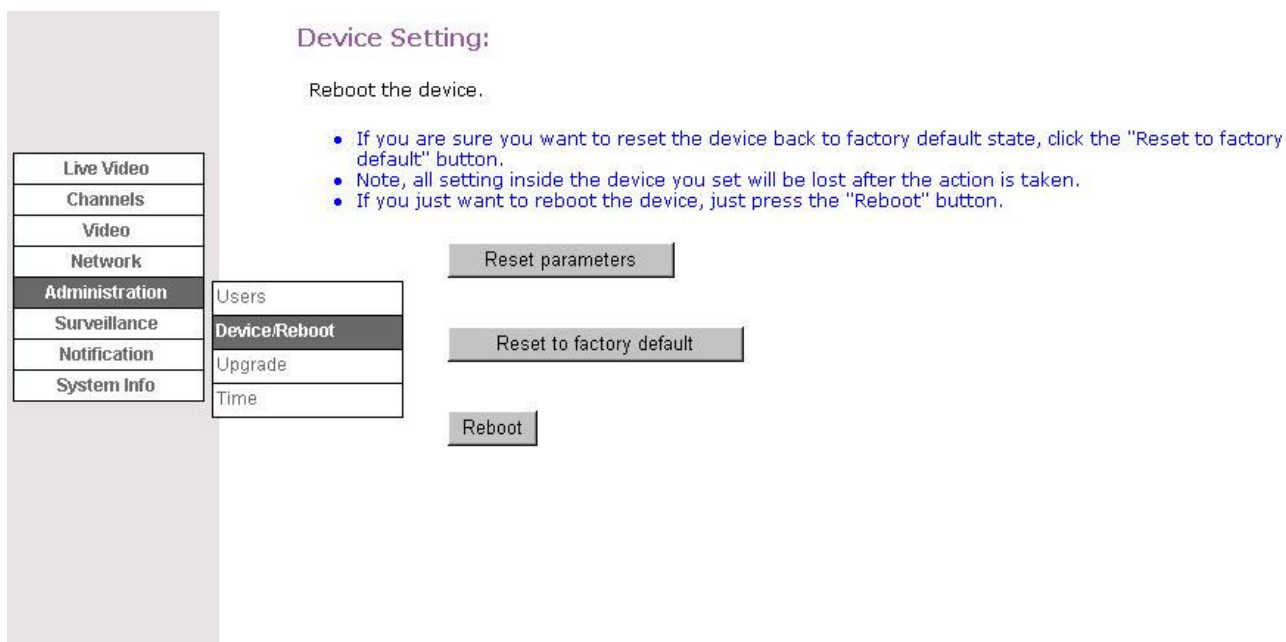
Device Setting:

Reboot the device.

- If you are sure you want to reset the device back to factory default state, click the "Reset to factory default" button.
- Note, all setting inside the device you set will be lost after the action is taken.
- If you just want to reboot the device, just press the "Reboot" button.

Live Video
Channels
Video
Network
Administration
Surveillance
Notification
System Info

Users
Device/Reboot
Upgrade
Time

Reset parameters

Reset to factory default

Reboot